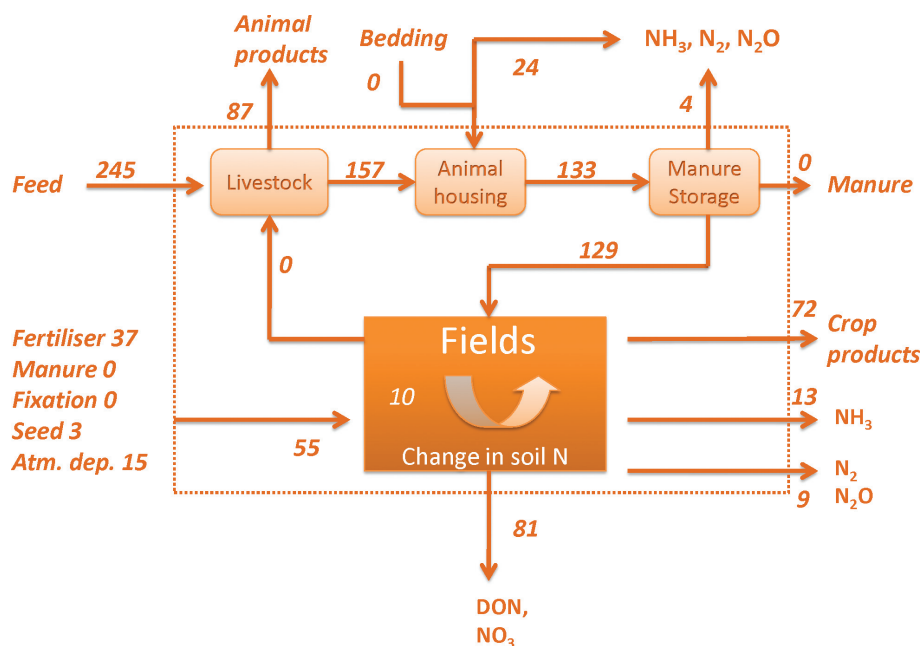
Animal products

Bedding

0

24

$NH_3$, $N_2$, $N_2O$

87

4

Feed 245

Livestock

157

Animal housing

133

Manure Storage

0

Manure

129

0

Fertiliser 37
Manure 0
Fixation 0
Seed 3
Atm. dep. 15

Fields

10

Change in soil N

55

72

Crop products

13

$NH_3$

$N_2$
$N_2O$

9

81

DON,
$NO_3$